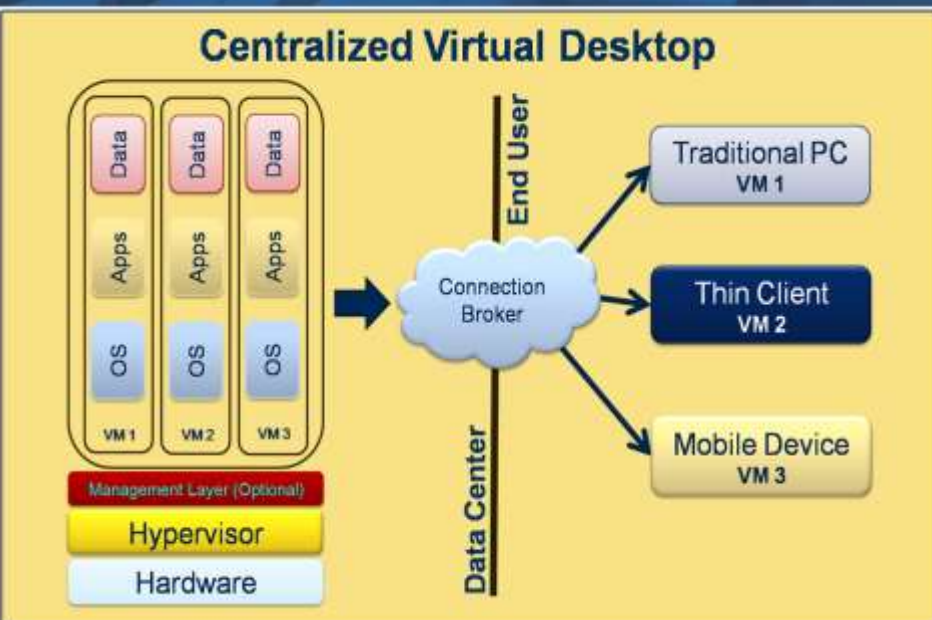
Centralized Virtual Desktop

Data
Apps
OS
VM 1

Data
Apps
OS
VM 2

Data
Apps
OS
VM 3

Management Layer (Optional)
Hypervisor
Hardware

End User
Data Center

Connection Broker

Traditional PC
VM 1

Thin Client
VM 2

Mobile Device
VM 3